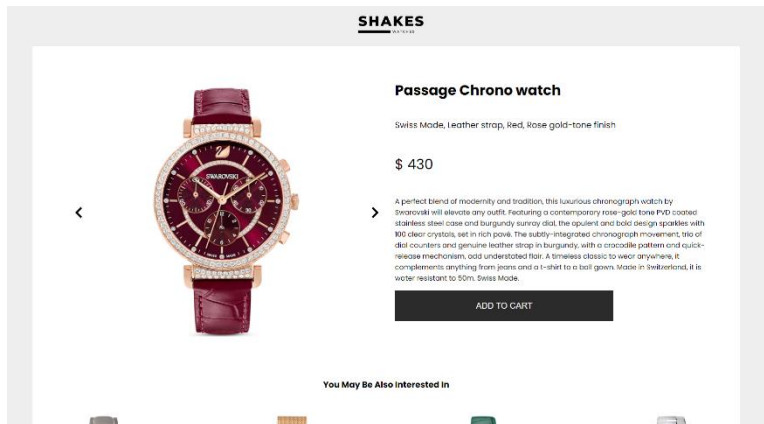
SHAKES
WATCHES

SWAROVSKI

Passage Chrono watch

Swiss Made, Leather strap, Red, Rose gold-tone finish

$ 430

A perfect blend of modernity and tradition, this luxurious chronograph watch by Swarovski will elevate any outfit. Featuring a contemporary rose-gold tone PVD coated stainless steel case and burgundy sunray dial, the opulent and bold design sparkles with 100 clear crystals, set in rich pavé. The subtly-integrated chronograph movement, trio of dial counters and genuine leather strap in burgundy, with a crocodile pattern and quick-release mechanism, add understated flair. A timeless classic to wear anywhere, it complements anything from jeans and a t-shirt to a ball gown. Made in Switzerland, it is water resistant to 50m. Swiss Made.

ADD TO CART

You May Be Also Interested In